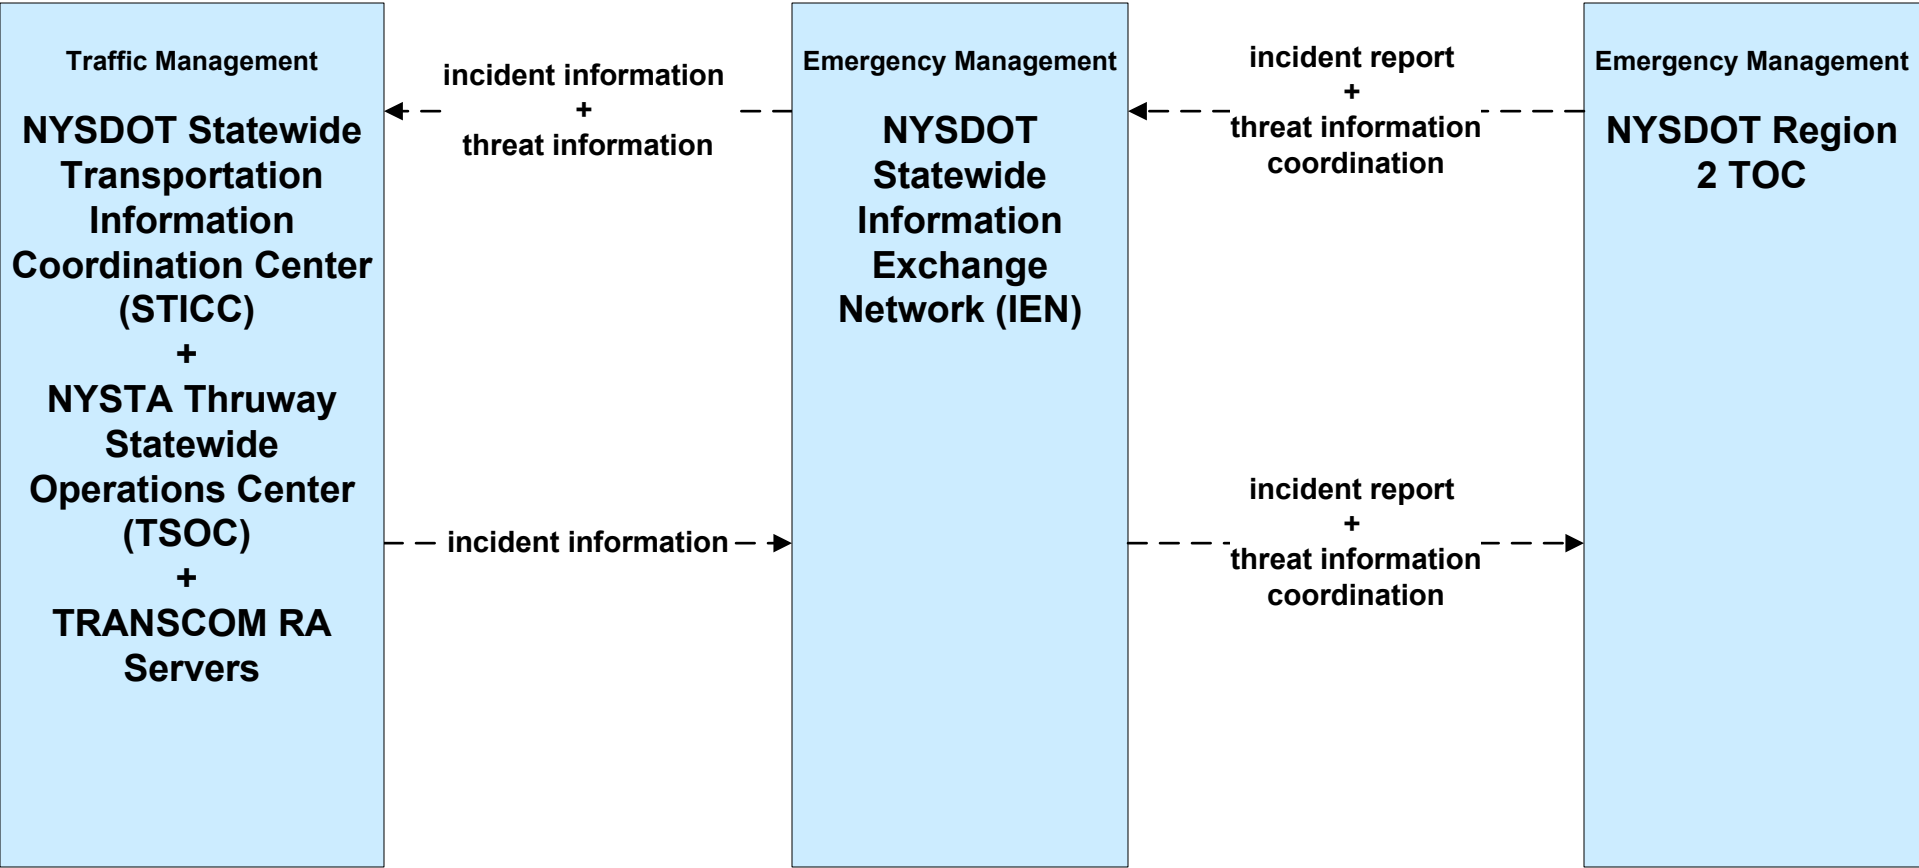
Traffic Management

NYSDOT Statewide Transportation Information Coordination Center (STICC) + NYSTA Thruway Statewide Operations Center (TSOC) + TRANSCOM RA Servers

incident information + threat information

incident information

Emergency Management

NYSDOT Statewide Information Exchange Network (IEN)

incident report + threat information coordination

incident report + threat information coordination

Emergency Management

NYSDOT Region 2 TOC